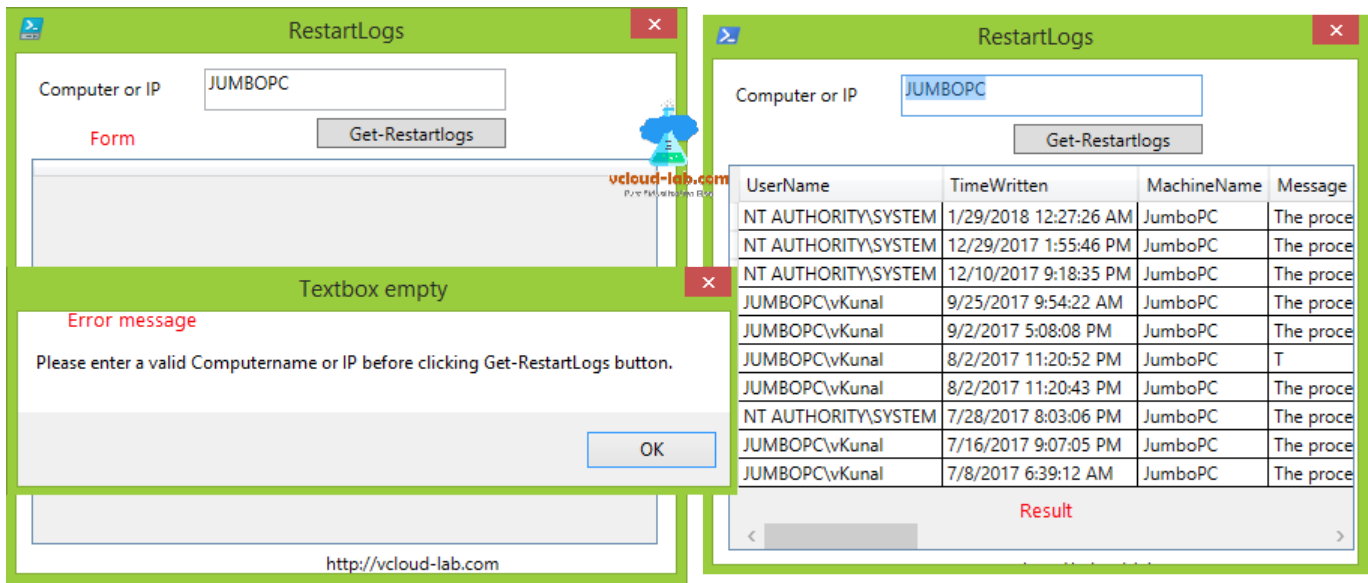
RestartLogs

Computer or IP JUMBOPC

Get-Restartlogs

Form

vcloud-lab.com

Textbox empty

Error message

Please enter a valid Computername or IP before clicking Get-RestartLogs button.

OK

http://vcloud-lab.com

RestartLogs

Computer or IP JUMBOPC

Get-Restartlogs

| UserName | TimeWritten | MachineName | Message |
|---|---|---|---|
| NT AUTHORITY\SYSTEM | 1/29/2018 12:27:26 AM | JumboPC | The proce |
| NT AUTHORITY\SYSTEM | 12/29/2017 1:55:46 PM | JumboPC | The proce |
| NT AUTHORITY\SYSTEM | 12/10/2017 9:18:35 PM | JumboPC | The proce |
| JUMBOPC\vKunal | 9/25/2017 9:54:22 AM | JumboPC | The proce |
| JUMBOPC\vKunal | 9/2/2017 5:08:08 PM | JumboPC | The proce |
| JUMBOPC\vKunal | 8/2/2017 11:20:52 PM | JumboPC | T |
| JUMBOPC\vKunal | 8/2/2017 11:20:43 PM | JumboPC | The proce |
| NT AUTHORITY\SYSTEM | 7/28/2017 8:03:06 PM | JumboPC | The proce |
| JUMBOPC\vKunal | 7/16/2017 9:07:05 PM | JumboPC | The proce |
| JUMBOPC\vKunal | 7/8/2017 6:39:12 AM | JumboPC | The proce |

Result